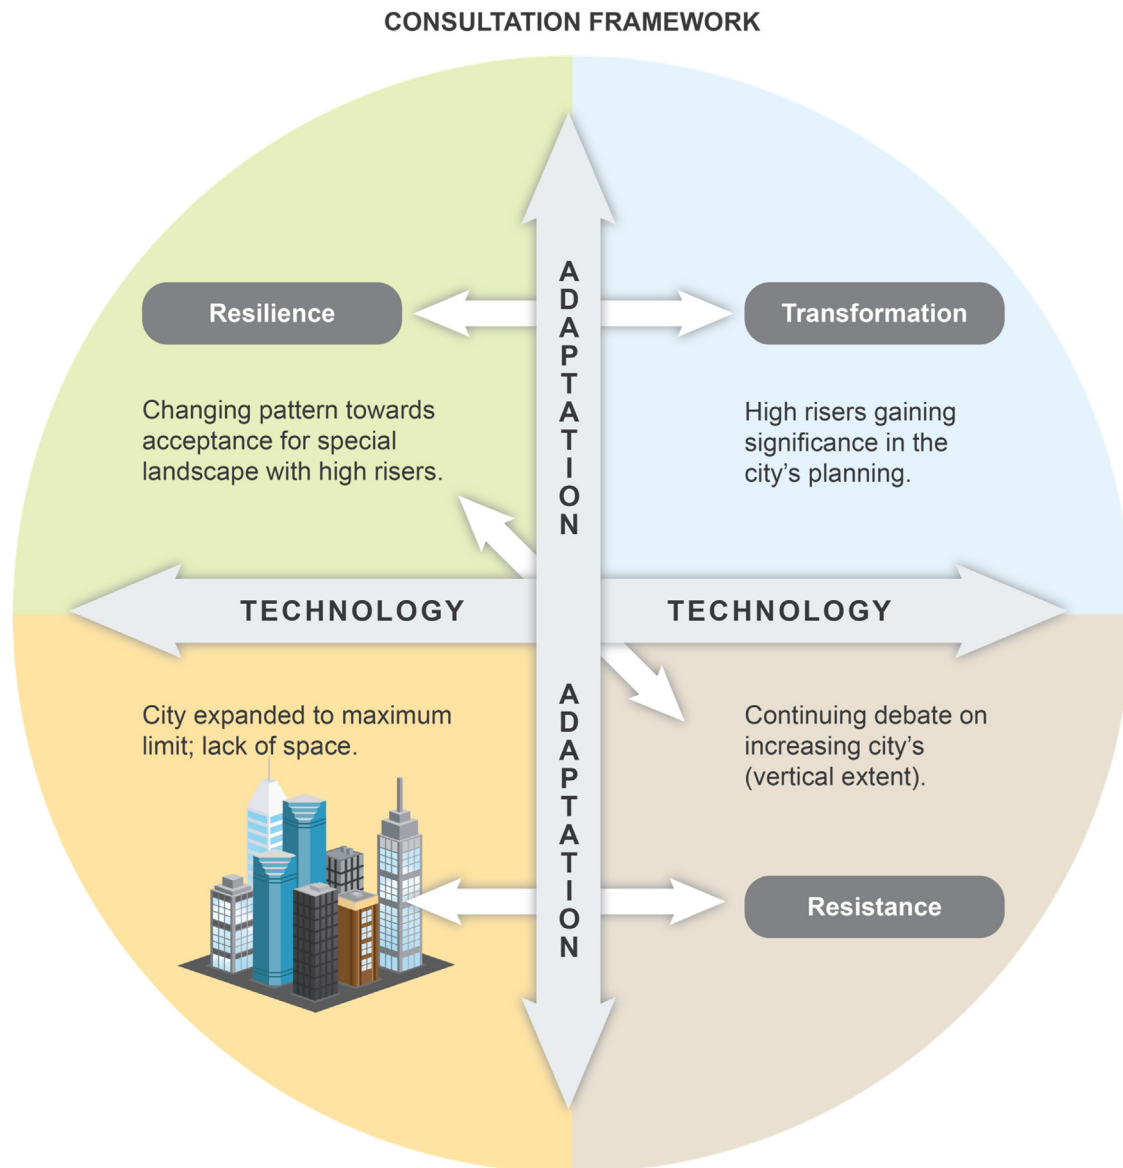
CONSULTATION FRAMEWORK

ADAPTATION

Resilience

Transformation

Changing pattern towards acceptance for special landscape with high risers.

High risers gaining significance in the city's planning.

TECHNOLOGY

TECHNOLOGY

ADAPTATION

City expanded to maximum limit; lack of space.

Continuing debate on increasing city's (vertical extent).

Resistance